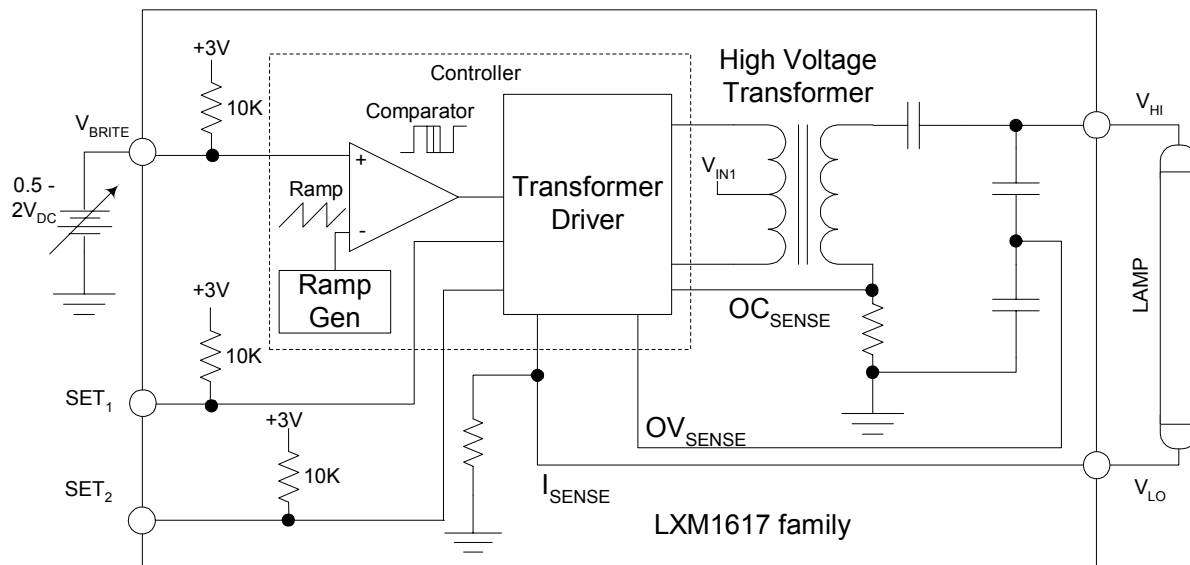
+3V

Controller

High Voltage Transformer

$V_{HI}$

10K

Comparator

$V_{BRITE}$

+

0.5 - $2V_{DC}$

Ramp

Transformer Driver

$V_{IN1}$

-

Ramp Gen

+3V

LAMP

$OC_{SENSE}$

10K

$SET_1$

+3V

$OV_{SENSE}$

10K

$SET_2$

$I_{SENSE}$

$V_{LO}$

LXM1617 family